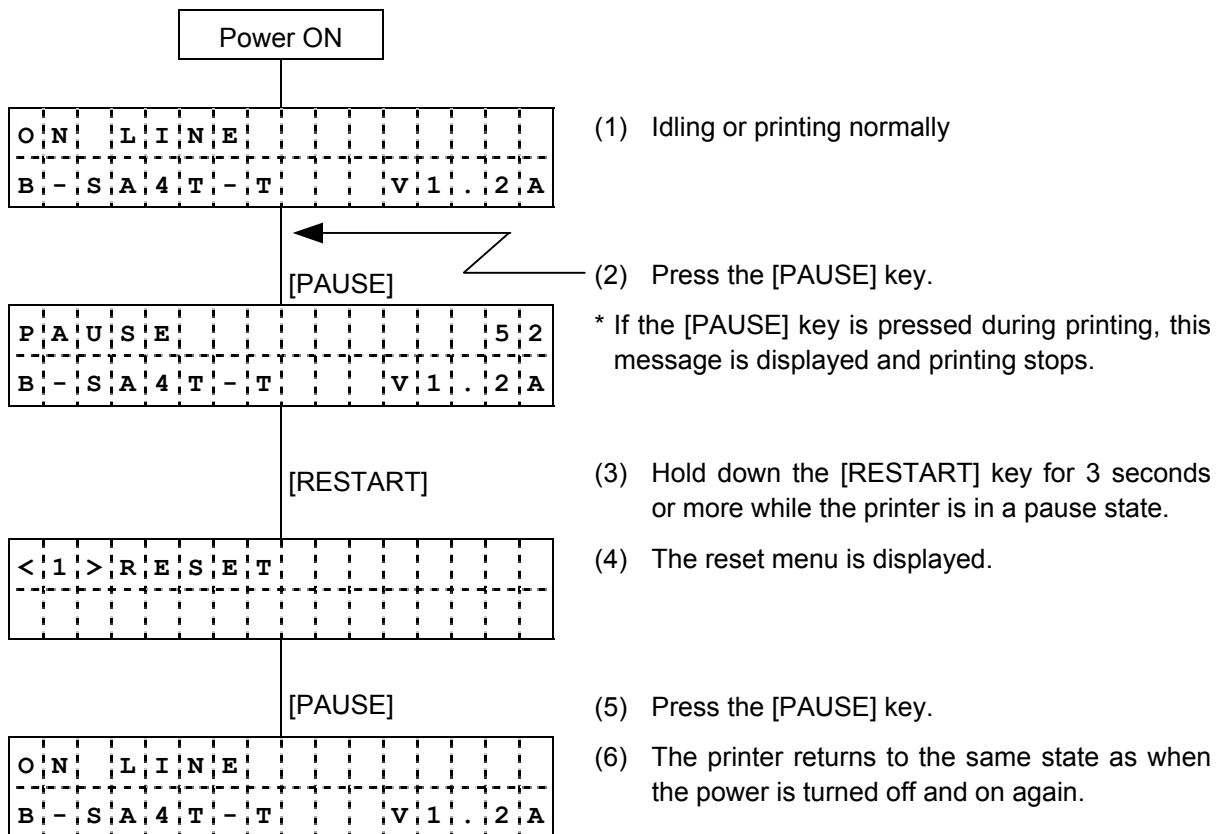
Power ON

ON LINE
B-SA4T-T V1.2A

(1) Idling or printing normally

[PAUSE]

(2) Press the [PAUSE] key.

PAUSE 52
B-SA4T-T V1.2A

* If the [PAUSE] key is pressed during printing, this message is displayed and printing stops.

[RESTART]

(3) Hold down the [RESTART] key for 3 seconds or more while the printer is in a pause state.

<1>RESET

(4) The reset menu is displayed.

[PAUSE]

(5) Press the [PAUSE] key.

ON LINE
B-SA4T-T V1.2A

(6) The printer returns to the same state as when the power is turned off and on again.